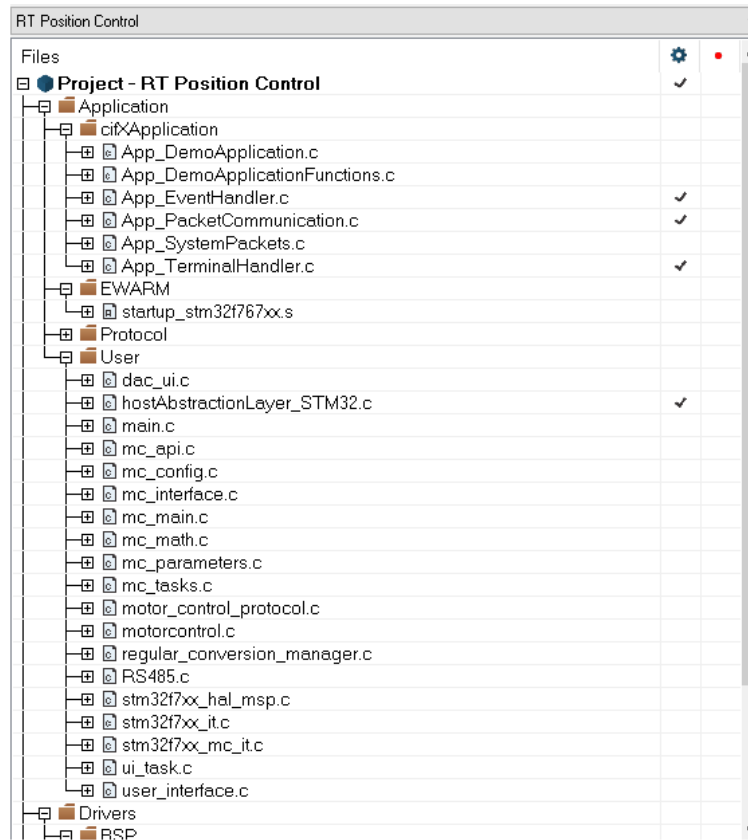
RT Position Control

Files

Project - RT Position Control ✓
Application
cifXApplication
App_DemoApplication.c
App_DemoApplicationFunctions.c
App_EventHandler.c ✓
App_PacketCommunication.c ✓
App_SystemPackets.c
App_TerminalHandler.c ✓
EWARM
startup_stm32f767xx.s
Protocol
User
dac_ui.c
hostAbstractionLayer_STM32.c ✓
main.c
mc_api.c
mc_config.c
mc_interface.c
mc_main.c
mc_math.c
mc_parameters.c
mc_tasks.c
motor_control_protocol.c
motorcontrol.c
regular_conversion_manager.c
RS485.c
stm32f7xx_hal_msp.c
stm32f7xx_it.c
stm32f7xx_mc_it.c
ui_task.c
user_interface.c
Drivers
BSP